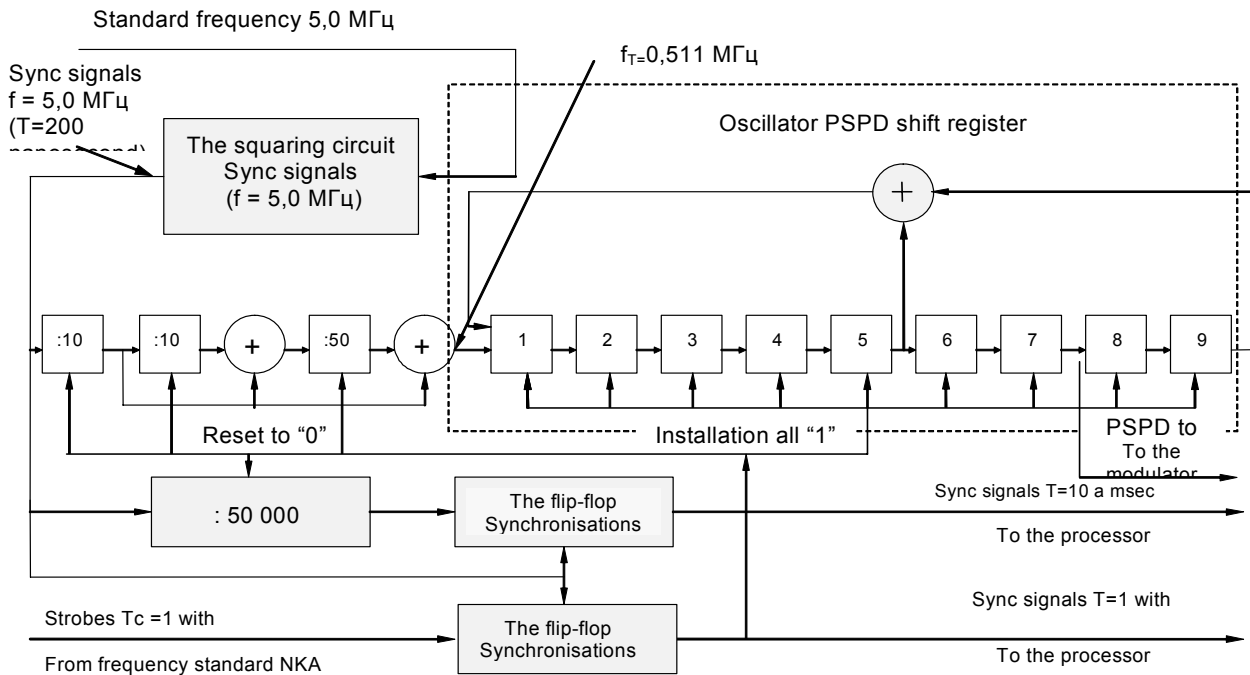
Standard frequency 5,0 МГц

Sync signals
f = 5,0 МГц
(T=200
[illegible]

$f_{T=}$0,511 МГц

The squaring circuit
Sync signals
(f = 5,0 МГц)

Oscillator PSPD shift register

+

:10
:10
+
:50
+
1
2
3
4
5
6
7
8
9

Reset to “0”

Installation all “1”

PSPD to
To the
modulator

: 50 000

The flip-flop
Synchronisations

Sync signals T=10 a msec

To the processor

Sync signals T=1 with

Strobes Tc =1 with

The flip-flop
Synchronisations

From frequency standard NKA

To the processor